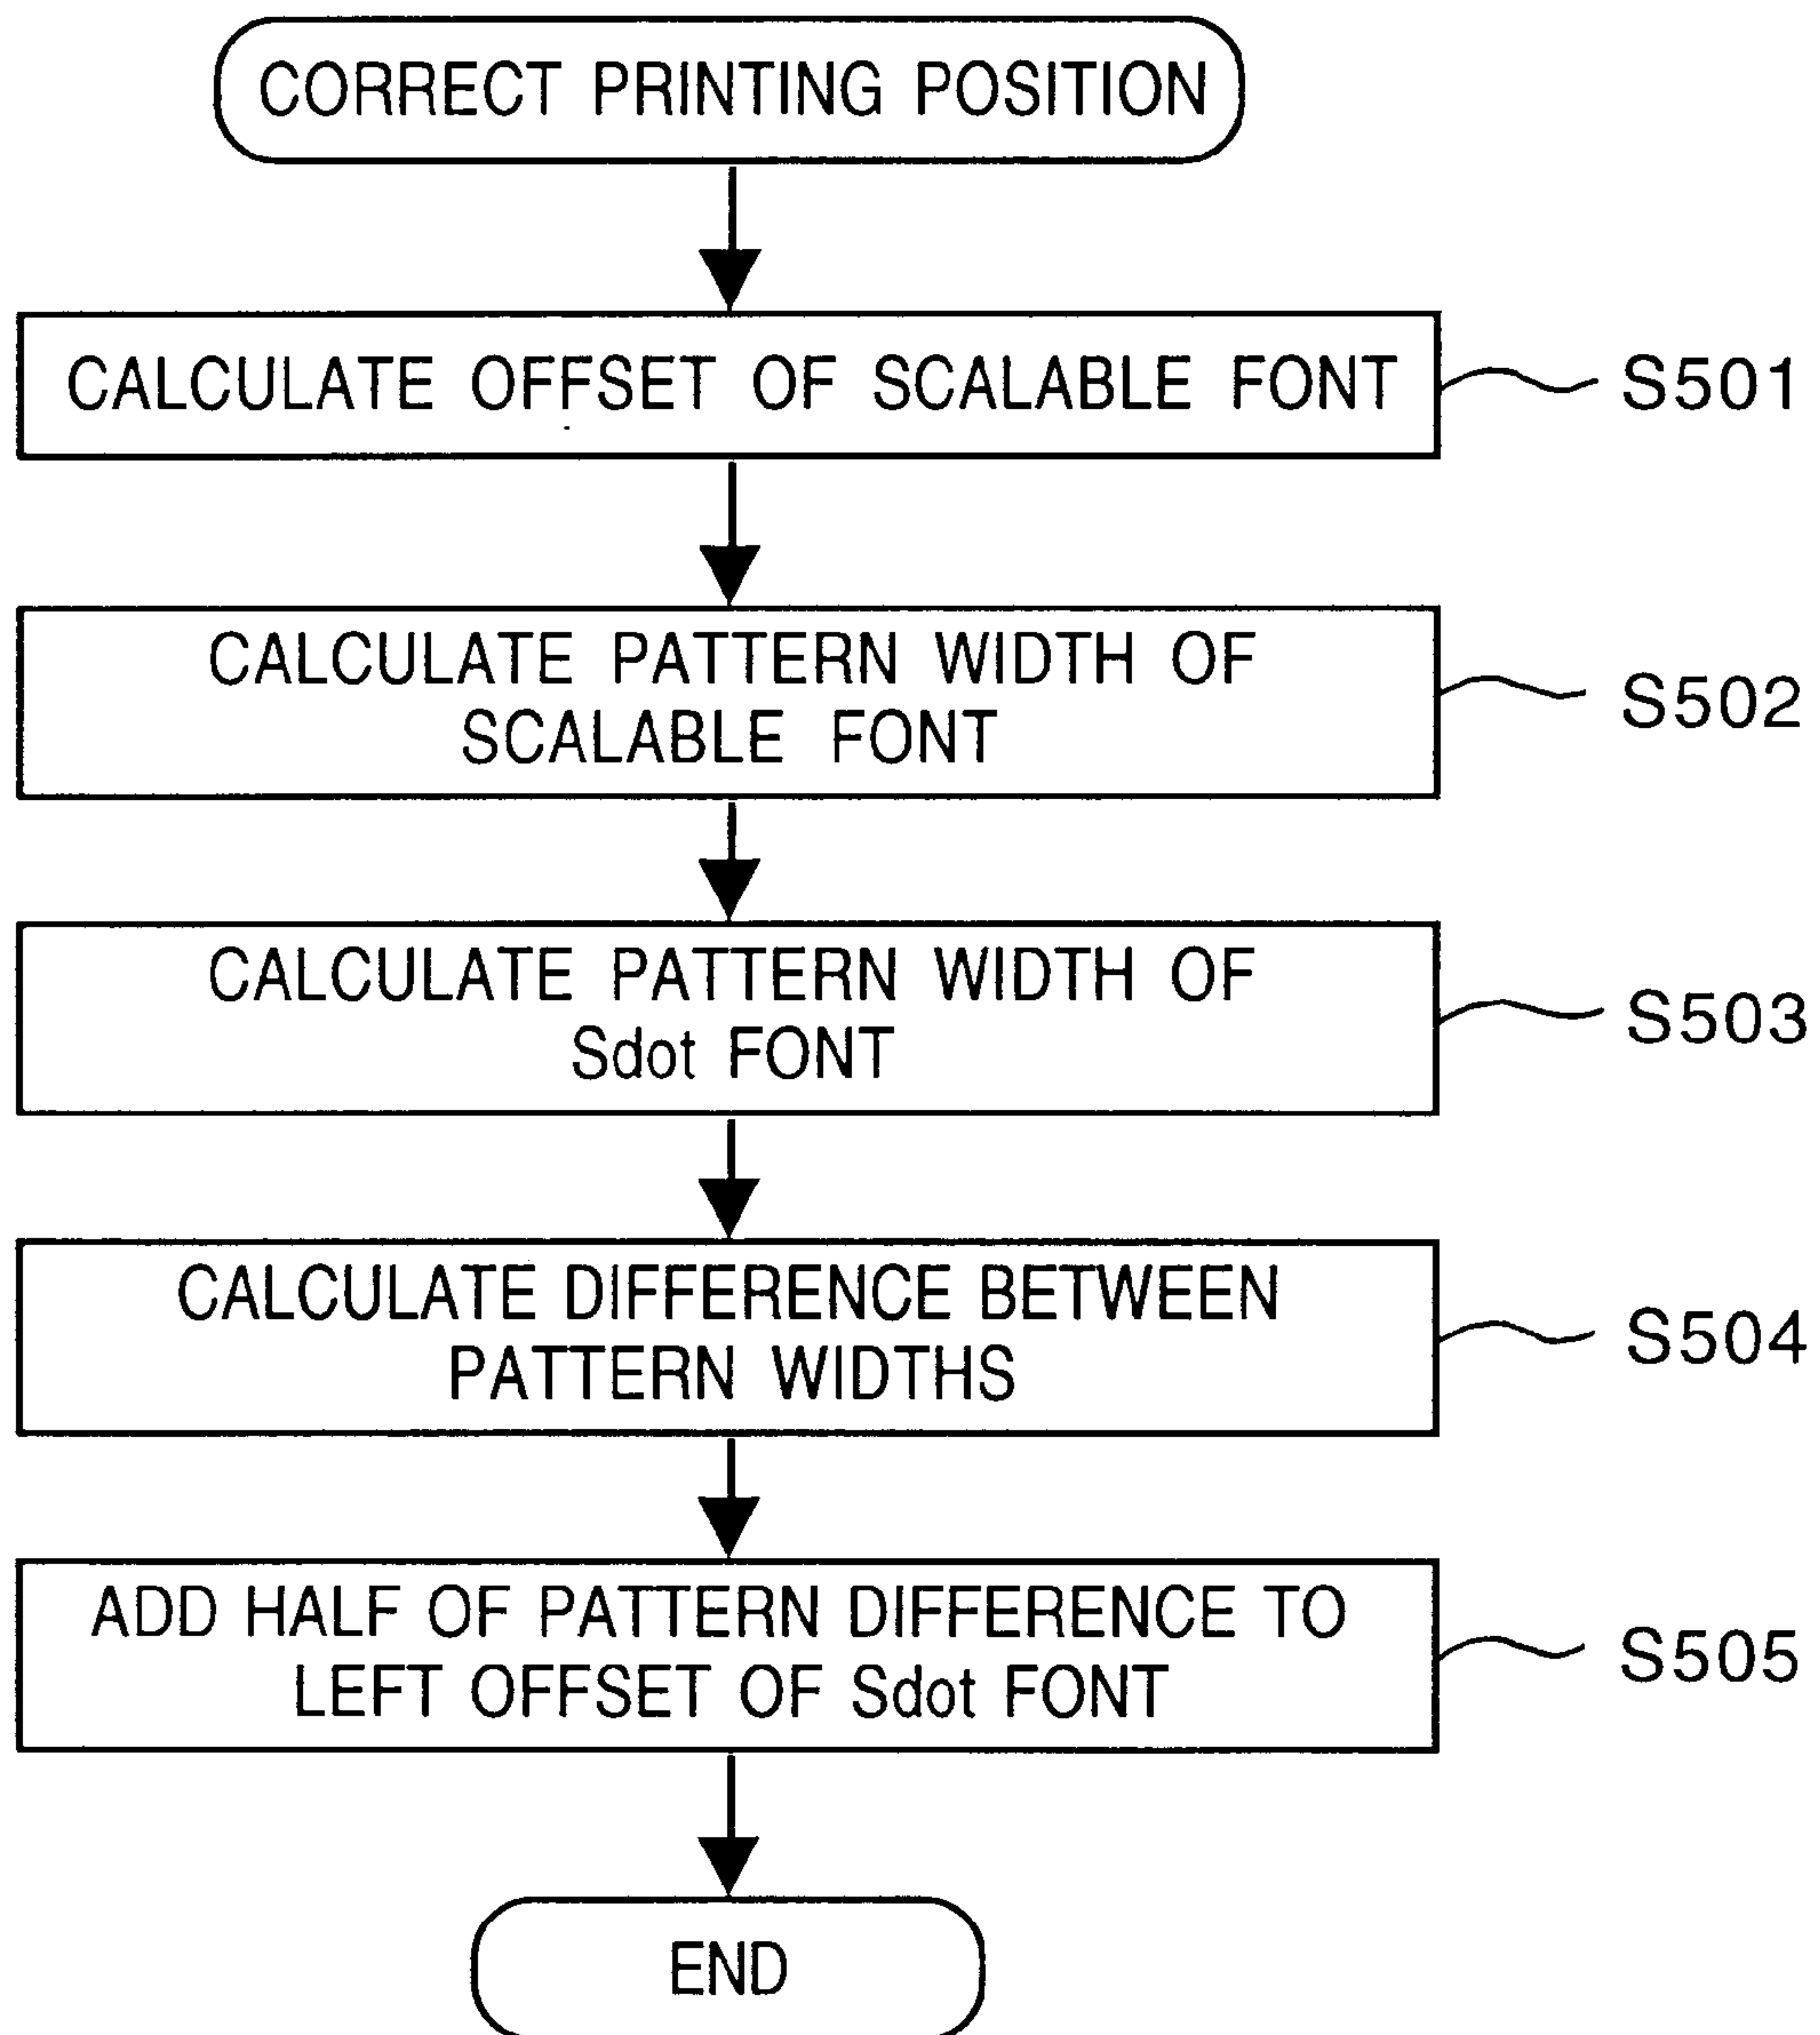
CORRECT PRINTING POSITION

CALCULATE OFFSET OF SCALABLE FONT

S501

CALCULATE PATTERN WIDTH OF SCALABLE FONT

S502

CALCULATE PATTERN WIDTH OF Sdot FONT

S503

CALCULATE DIFFERENCE BETWEEN PATTERN WIDTHS

S504

ADD HALF OF PATTERN DIFFERENCE TO LEFT OFFSET OF Sdot FONT

S505

END